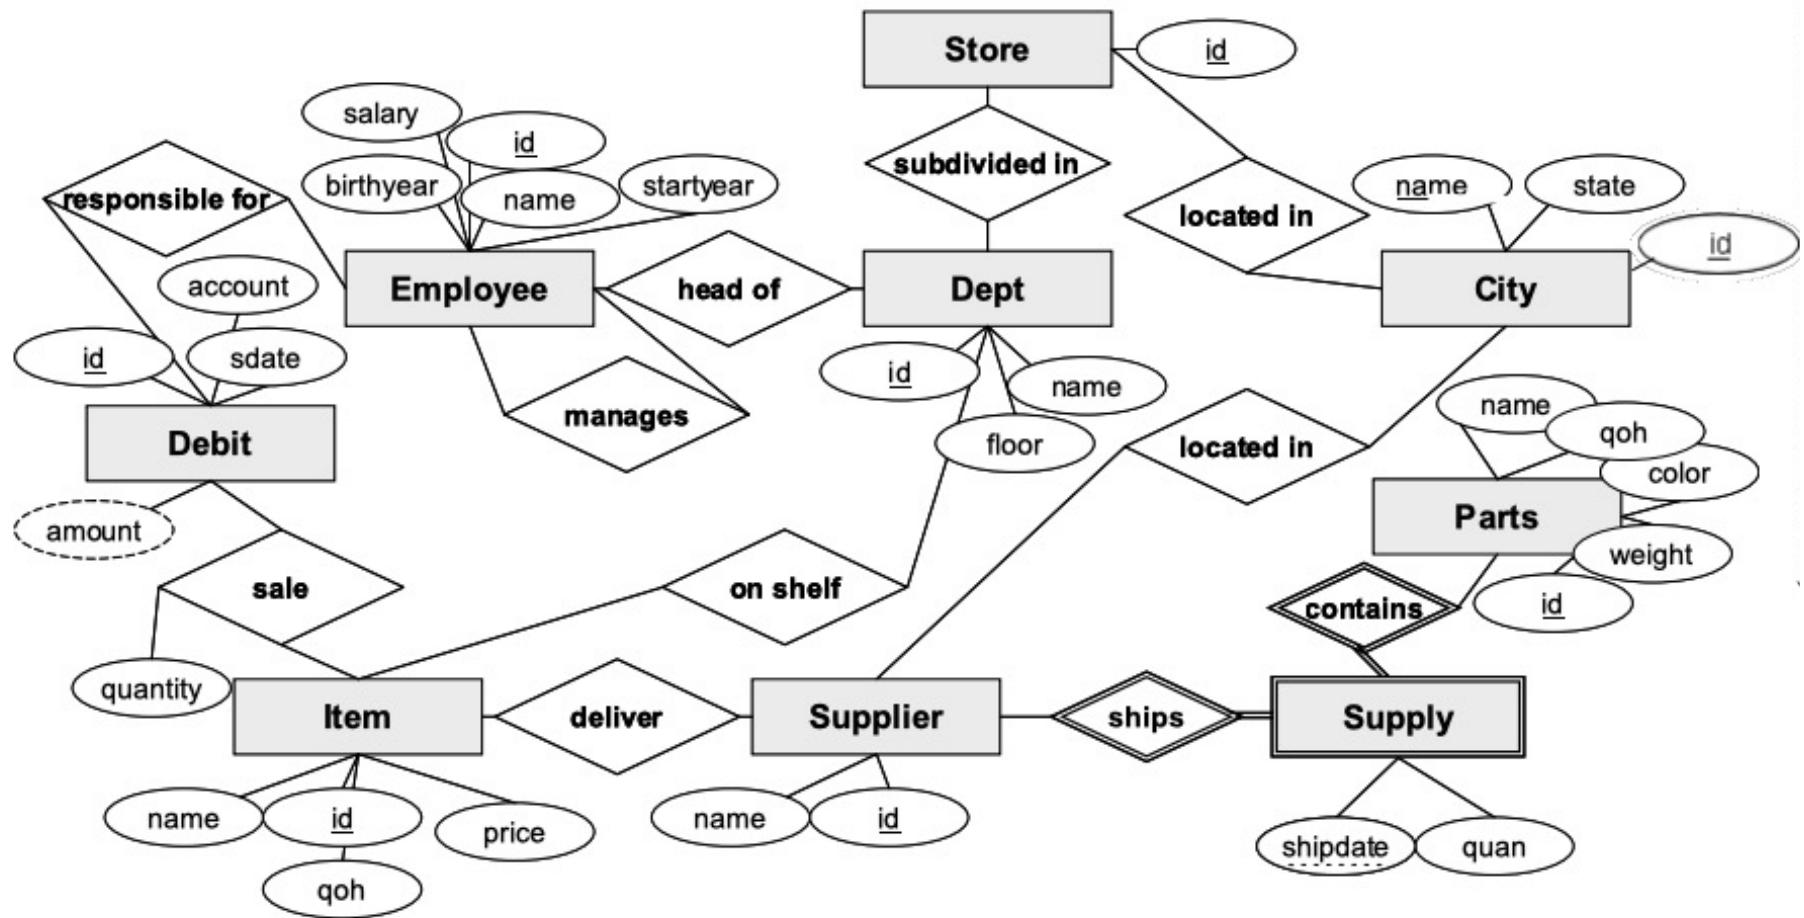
Store
id
subdivided in
salary
id
birthyear
name
startyear
responsible for
located in
name
state
id
account
Employee
head of
Dept
City
id
sdate
id
name
manages
name
qoh
Debit
floor
located in
color
amount
Parts
weight
sale
on shelf
contains
id
quantity
Item
deliver
Supplier
ships
Supply
name
id
price
name
id
shipdate
quan
qoh